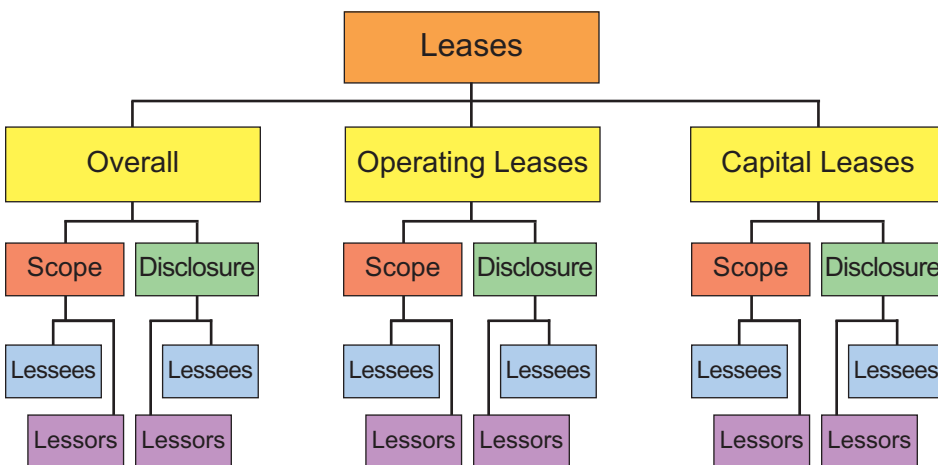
Leases

Overall

Scope

Lessees

Lessors

Disclosure

Lessees

Lessors

Operating Leases

Scope

Lessees

Lessors

Disclosure

Lessees

Lessors

Capital Leases

Scope

Lessees

Lessors

Disclosure

Lessees

Lessors